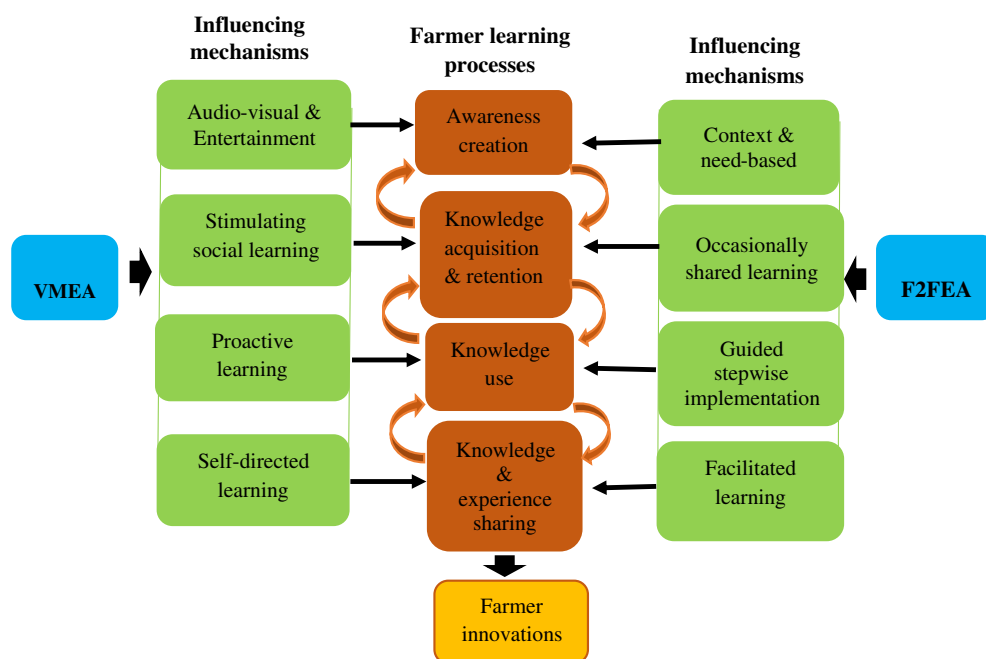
Influencing mechanisms

Farmer learning processes

Influencing mechanisms

VMEA

Audio-visual & Entertainment

Stimulating social learning

Proactive learning

Self-directed learning

Awareness creation

Knowledge acquisition & retention

Knowledge use

Knowledge & experience sharing

Farmer innovations

Context & need-based

Occasionally shared learning

Guided stepwise implementation

Facilitated learning

F2FEA